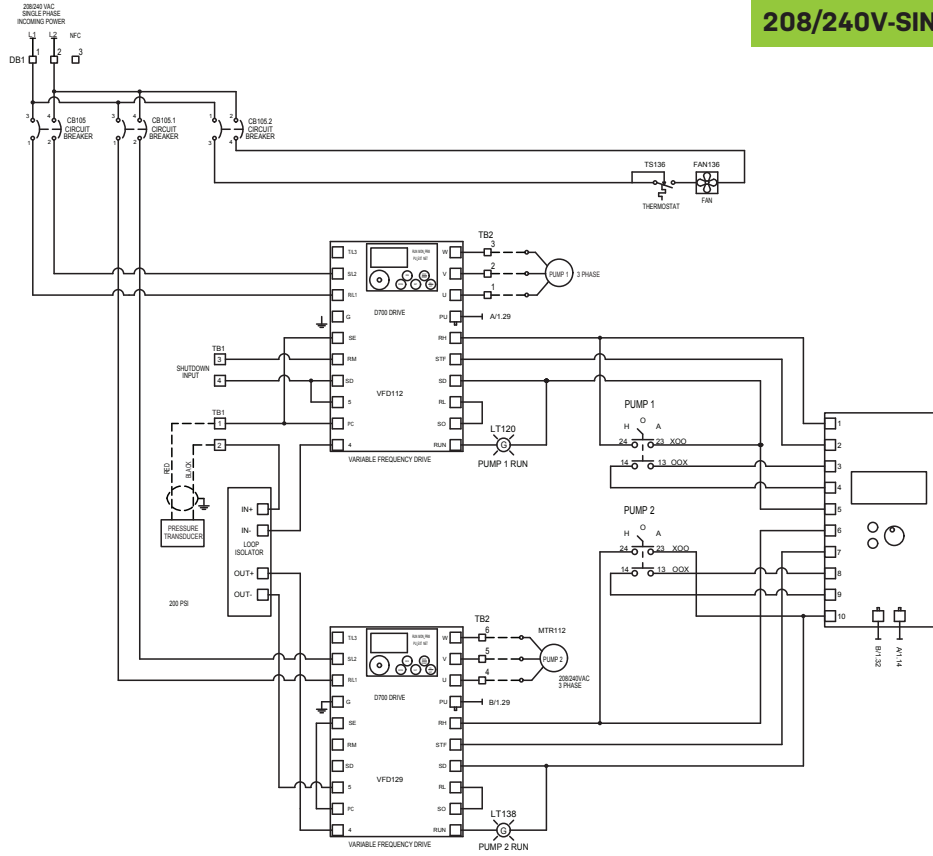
208/240V-SIN

208/240 VAC SINGLE PHASE INCOMING POWER

L1 L2 NFC
1 2 3
DB1

CB105 CIRCUIT BREAKER
CB105.1 CIRCUIT BREAKER
CB105.2 CIRCUIT BREAKER

TS136 FAN136
THERMOSTAT FAN

TB2
3
2
1
PUMP 1 3 PHASE

T/L3 W
S/L2 V
R/L1 U
D700 DRIVE
G PU A/1.29
SE RH
RM STF
SD SD
5 RL
PC SO
4 RUN
VFD112
VARIABLE FREQUENCY DRIVE

TB1
3
4
SHUTDOWN INPUT
TB1
1
2
RED
BLACK
PRESSURE TRANSDUCER

LT120
PUMP 1 RUN

IN+
IN-
LOOP ISOLATOR
OUT+
OUT-
200 PSI

PUMP 1
H O A
24 23 XOO
14 13 OOX

PUMP 2
H O A
24 23 XOO
14 13 OOX

1
2
3
4
5
6
7
8
9
10

B/1.32
A/1.14

TB2
6
5
4
MTR112
PUMP 2
208/240VAC 3 PHASE

T/L3 W
S/L2 V
R/L1 U
D700 DRIVE
G PU B/1.29
SE RH
RM STF
SD SD
5 RL
PC SO
4 RUN
VFD129
VARIABLE FREQUENCY DRIVE

LT138
PUMP 2 RUN